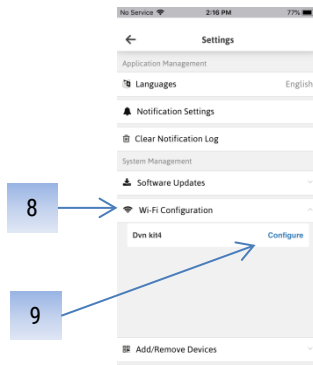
No Service 2:16 PM 77%

Settings

Application Management

Languages English

Notification Settings

Clear Notification Log

System Management

Software Updates

8

Wi-Fi Configuration

Dvn kit4 Configure

9

Add/Remove Devices